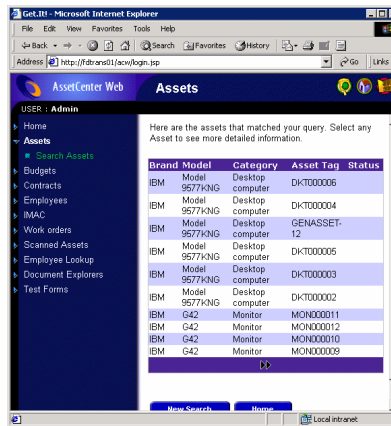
Get.It! - Microsoft Internet Explorer

File Edit View Favorites Tools Help

Back Search Favorites History

Address http://fdtrans01/acw/login.jsp Go Links

AssetCenter Web

Assets

USER : Admin

Home
Assets
Search Assets
Budgets
Contracts
Employees
IMAC
Work orders
Scanned Assets
Employee Lookup
Document Explorers
Test Forms

Here are the assets that matched your query. Select any Asset to see more detailed information.

| Brand | Model | Category | Asset Tag | Status |
|---|---|---|---|---|
| IBM | Model 9577KNG | Desktop computer | DKT000006 | |
| IBM | Model 9577KNG | Desktop computer | DKT000004 | |
| IBM | Model 9577KNG | Desktop computer | GENASSET-12 | |
| IBM | Model 9577KNG | Desktop computer | DKT000005 | |
| IBM | Model 9577KNG | Desktop computer | DKT000003 | |
| IBM | Model 9577KNG | Desktop computer | DKT000002 | |
| IBM | G42 | Monitor | MON000011 | |
| IBM | G42 | Monitor | MON000012 | |
| IBM | G42 | Monitor | MON000010 | |
| IBM | G42 | Monitor | MON000009 | |

New Search Home

Local intranet